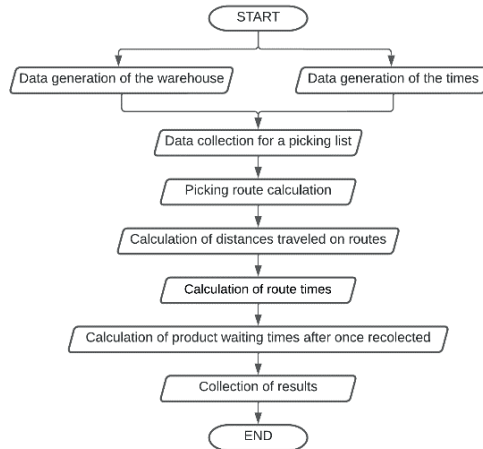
START

Data generation of the warehouse

Data generation of the times

Data collection for a picking list

Picking route calculation

Calculation of distances traveled on routes

Calculation of route times

Calculation of product waiting times after once recolected

Collection of results

END